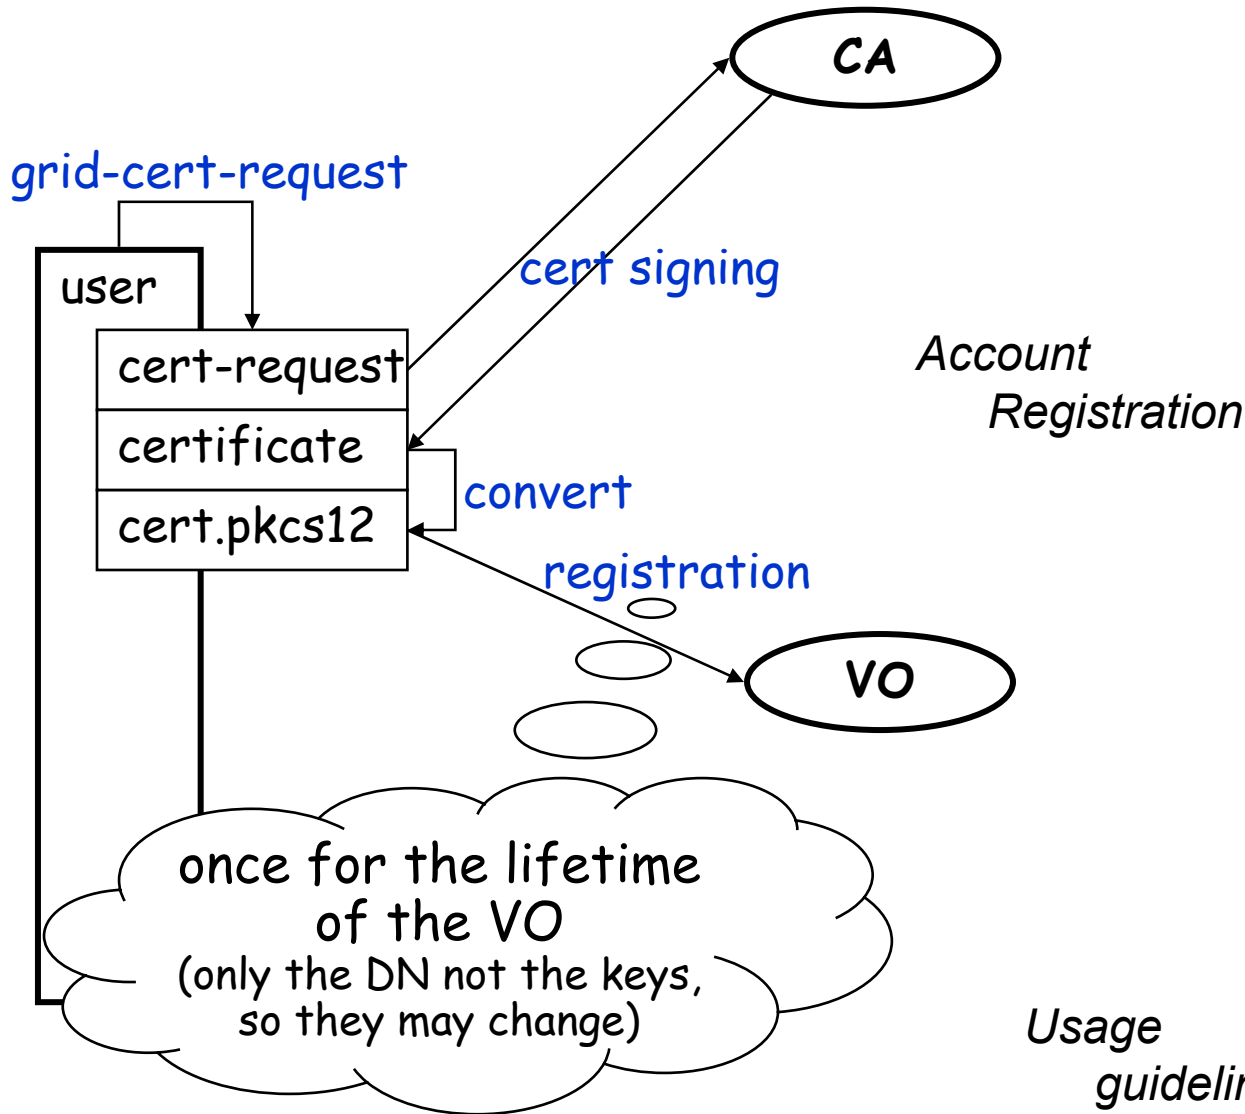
CA

grid-cert-request

user

cert-request

certificate

cert.pkcs12

cert signing

Account Registration

convert

registration

VO

once for the lifetime of the VO (only the DN not the keys, so they may change)

Usage guideli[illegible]